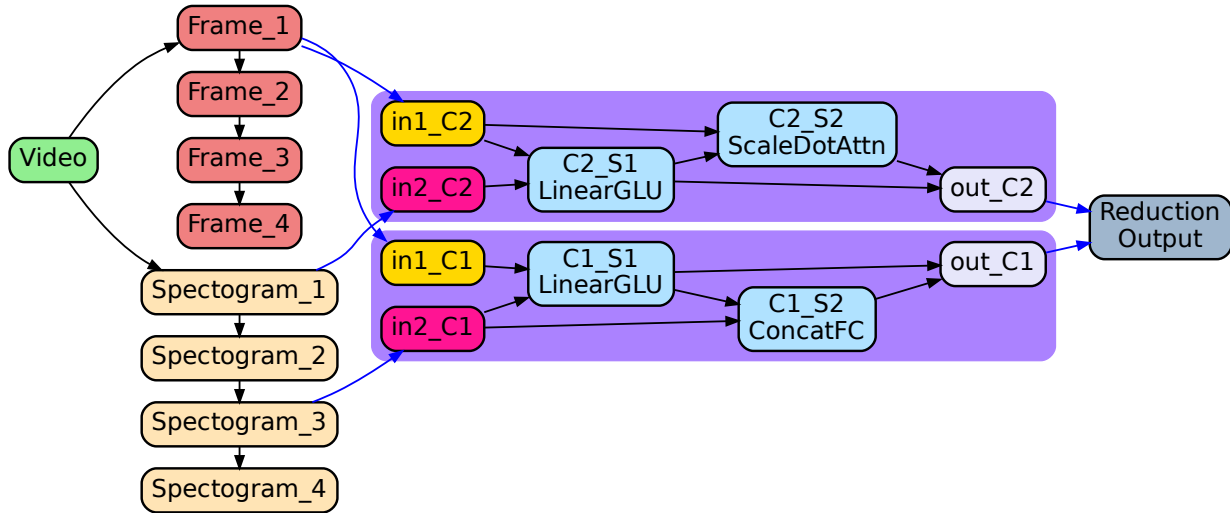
Video

Frame_1
Frame_2
Frame_3
Frame_4

Spectogram_1
Spectogram_2
Spectogram_3
Spectogram_4

in1_C2
in2_C2
C2_S1
LinearGLU
C2_S2
ScaleDotAttn
out_C2

in1_C1
in2_C1
C1_S1
LinearGLU
C1_S2
ConcatFC
out_C1

Reduction
Output